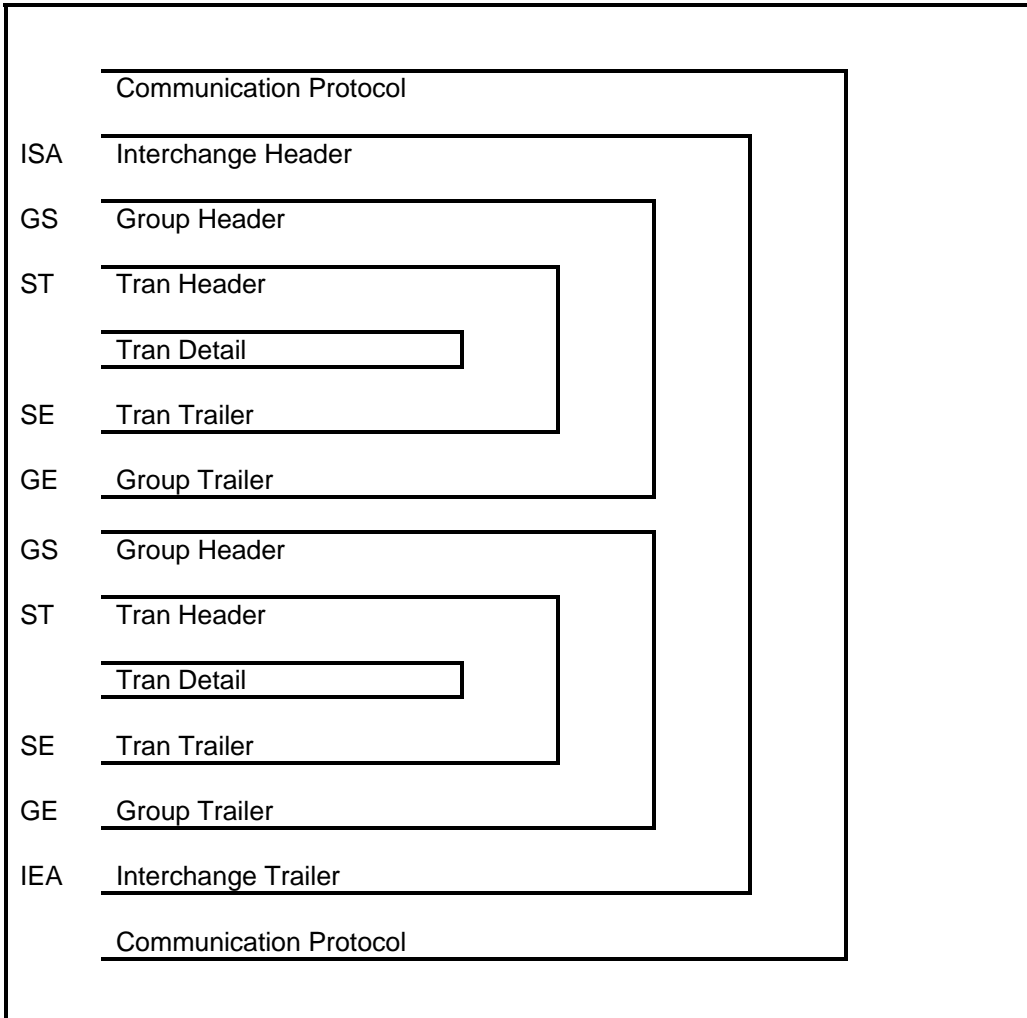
Communication Protocol

ISA Interchange Header

GS Group Header

ST Tran Header

Tran Detail

SE Tran Trailer

GE Group Trailer

GS Group Header

ST Tran Header

Tran Detail

SE Tran Trailer

GE Group Trailer

IEA Interchange Trailer

Communication Protocol